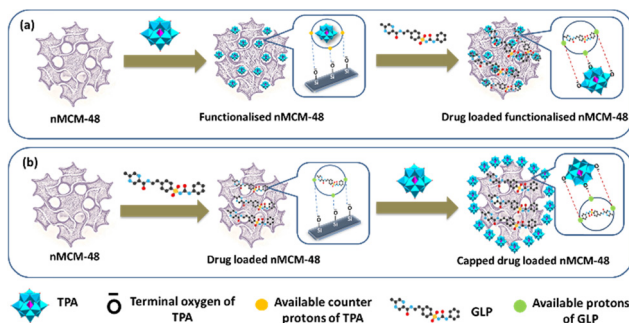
(a)

nMCM-48

Functionalised nMCM-48

Drug loaded functionalised nMCM-48

(b)

nMCM-48

Drug loaded nMCM-48

Capped drug loaded nMCM-48

TPA

Ō Terminal oxygen of TPA

Available counter protons of TPA

GLP

Available protons of GLP